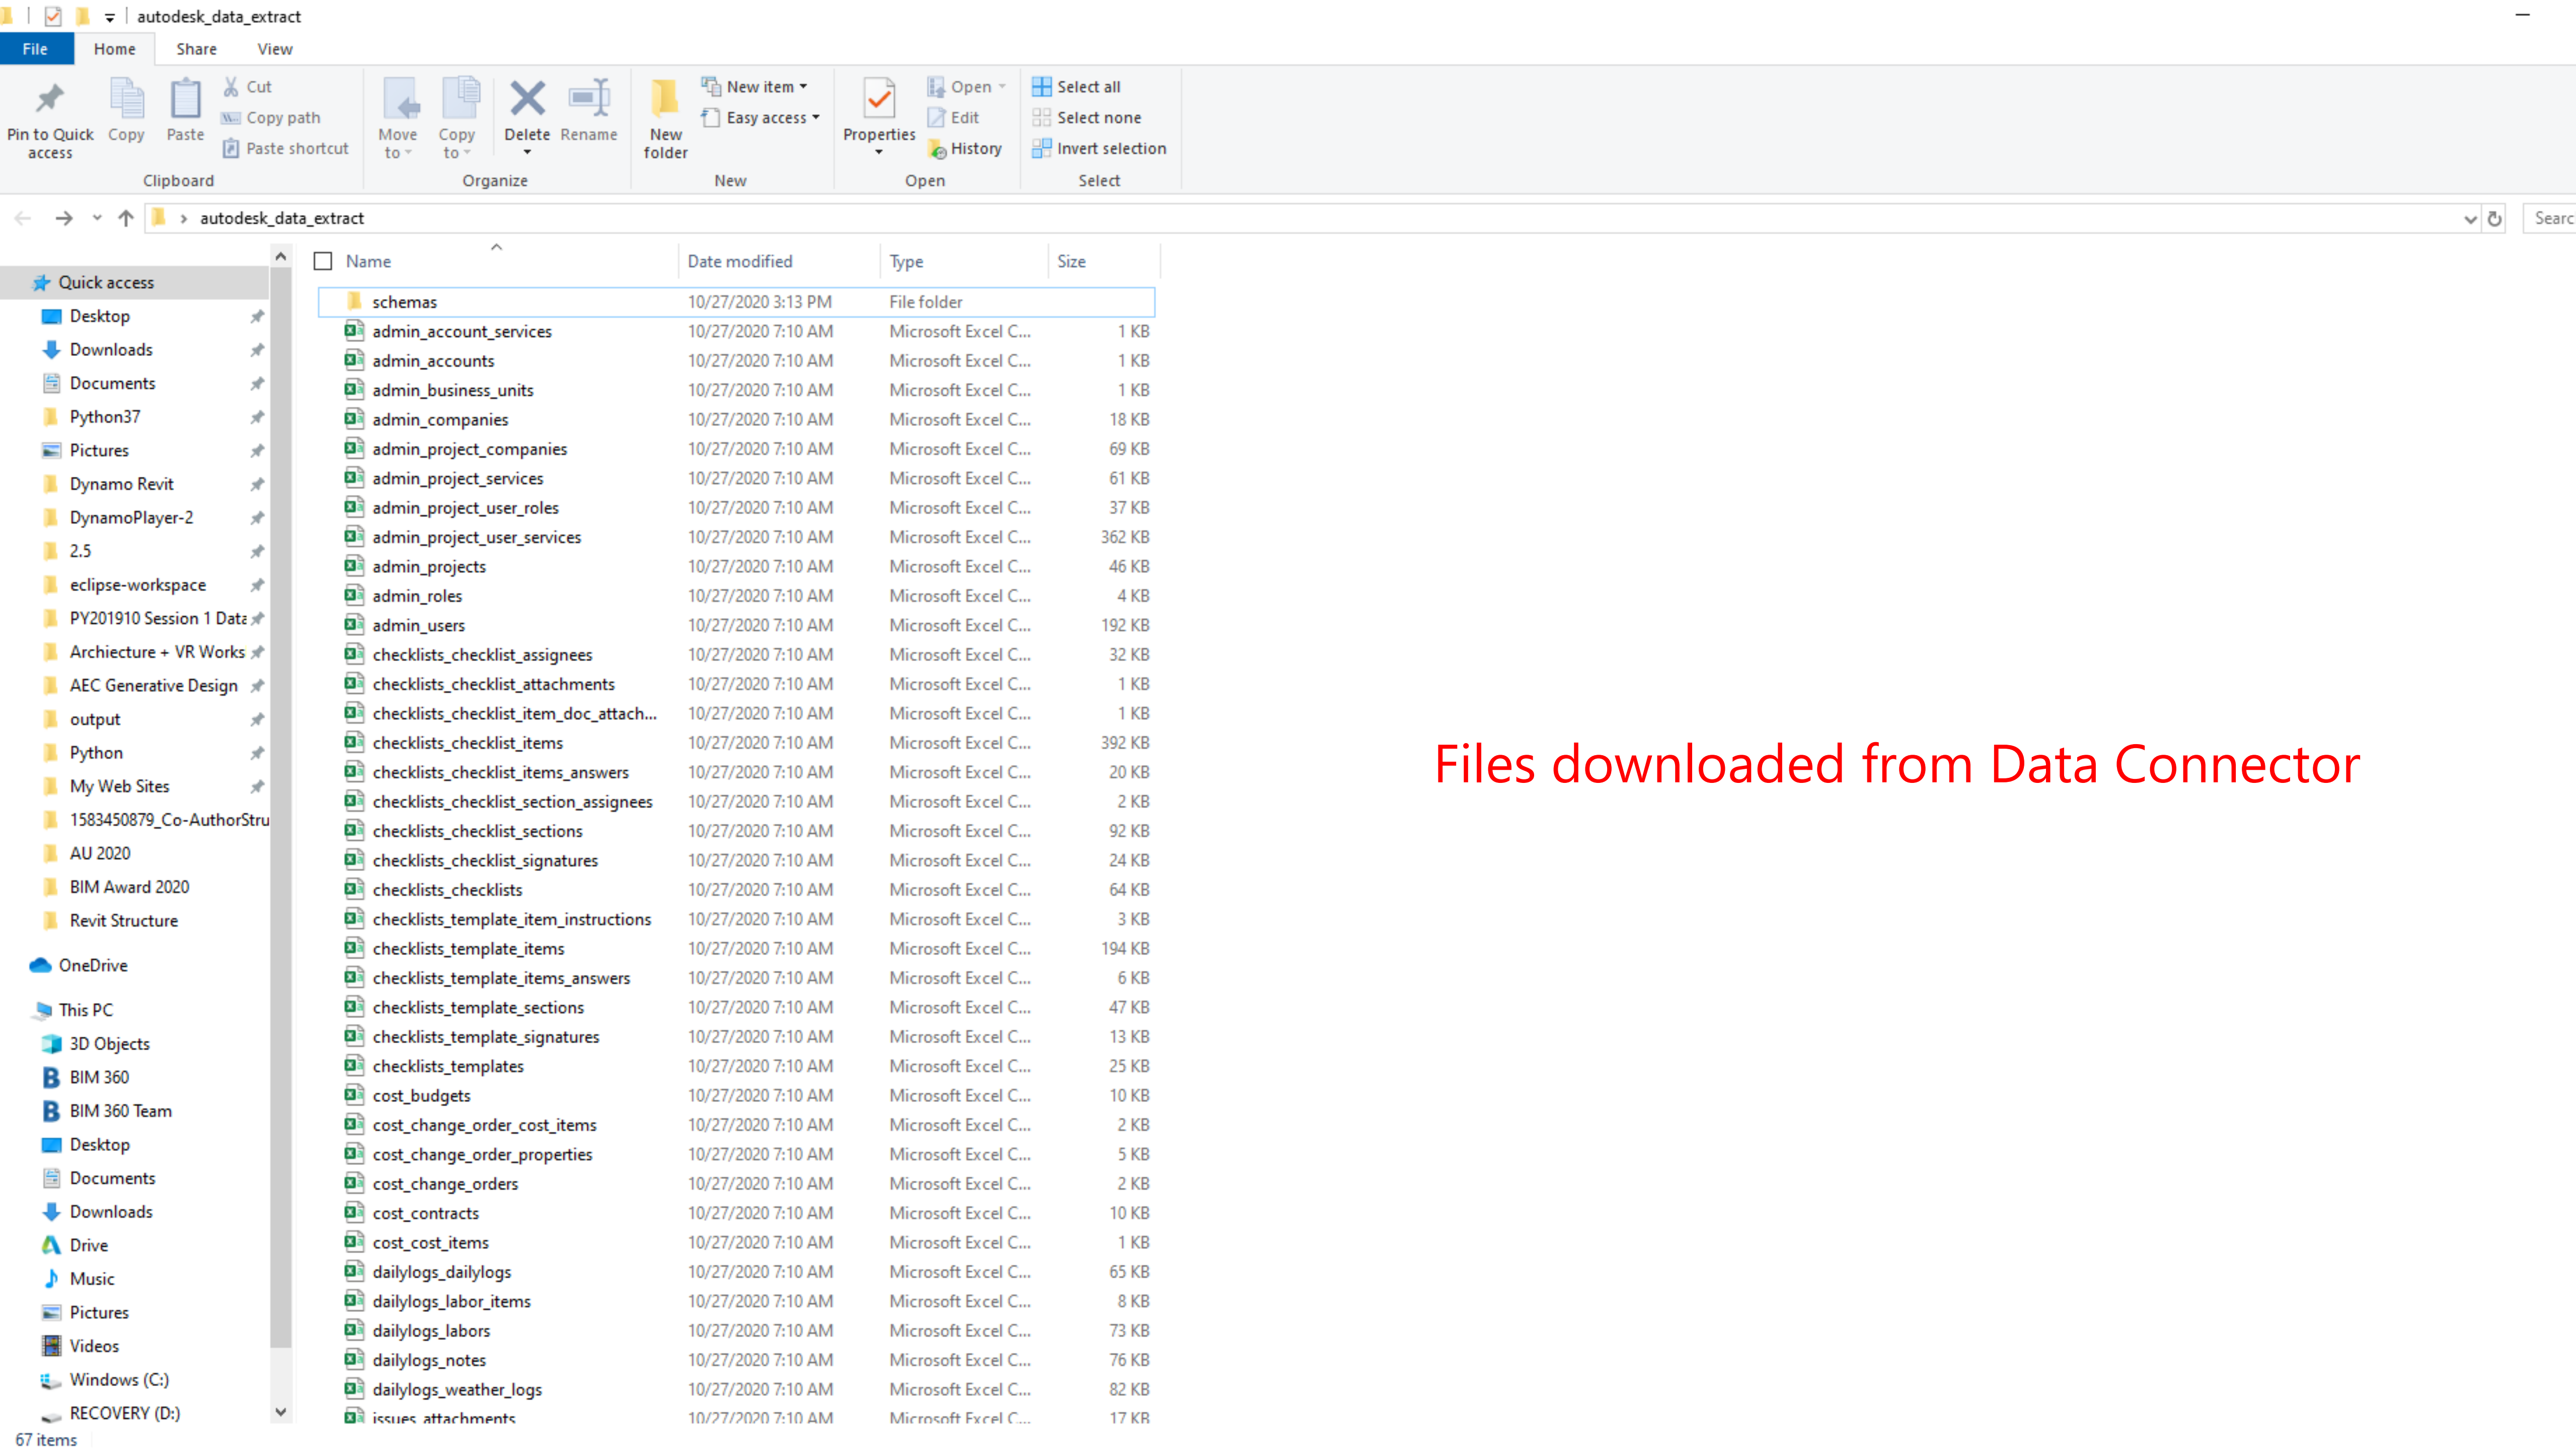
autodesk_data_extract

File Home Share View

Pin to Quick access Copy Paste Cut Copy path Paste shortcut
Clipboard

Move to Copy to Delete Rename
Organize

New folder New item Easy access
New

Properties Open Edit History
Open

Select all Select none Invert selection
Select

autodesk_data_extract

Searc

Quick access
Desktop
Downloads
Documents
Python37
Pictures
Dynamo Revit
DynamoPlayer-2
2.5
eclipse-workspace
PY201910 Session 1 Data
Archiecture + VR Works
AEC Generative Design
output
Python
My Web Sites
1583450879_Co-AuthorStru
AU 2020
BIM Award 2020
Revit Structure

OneDrive

This PC
3D Objects
BIM 360
BIM 360 Team
Desktop
Documents
Downloads
Drive
Music
Pictures
Videos
Windows (C:)
RECOVERY (D:)

67 items

| Name | Date modified | Type | Size |
|---|---|---|---|
| schemas | 10/27/2020 3:13 PM | File folder | |
| admin_account_services | 10/27/2020 7:10 AM | Microsoft Excel C... | 1 KB |
| admin_accounts | 10/27/2020 7:10 AM | Microsoft Excel C... | 1 KB |
| admin_business_units | 10/27/2020 7:10 AM | Microsoft Excel C... | 1 KB |
| admin_companies | 10/27/2020 7:10 AM | Microsoft Excel C... | 18 KB |
| admin_project_companies | 10/27/2020 7:10 AM | Microsoft Excel C... | 69 KB |
| admin_project_services | 10/27/2020 7:10 AM | Microsoft Excel C... | 61 KB |
| admin_project_user_roles | 10/27/2020 7:10 AM | Microsoft Excel C... | 37 KB |
| admin_project_user_services | 10/27/2020 7:10 AM | Microsoft Excel C... | 362 KB |
| admin_projects | 10/27/2020 7:10 AM | Microsoft Excel C... | 46 KB |
| admin_roles | 10/27/2020 7:10 AM | Microsoft Excel C... | 4 KB |
| admin_users | 10/27/2020 7:10 AM | Microsoft Excel C... | 192 KB |
| checklists_checklist_assignees | 10/27/2020 7:10 AM | Microsoft Excel C... | 32 KB |
| checklists_checklist_attachments | 10/27/2020 7:10 AM | Microsoft Excel C... | 1 KB |
| checklists_checklist_item_doc_attach... | 10/27/2020 7:10 AM | Microsoft Excel C... | 1 KB |
| checklists_checklist_items | 10/27/2020 7:10 AM | Microsoft Excel C... | 392 KB |
| checklists_checklist_items_answers | 10/27/2020 7:10 AM | Microsoft Excel C... | 20 KB |
| checklists_checklist_section_assignees | 10/27/2020 7:10 AM | Microsoft Excel C... | 2 KB |
| checklists_checklist_sections | 10/27/2020 7:10 AM | Microsoft Excel C... | 92 KB |
| checklists_checklist_signatures | 10/27/2020 7:10 AM | Microsoft Excel C... | 24 KB |
| checklists_checklists | 10/27/2020 7:10 AM | Microsoft Excel C... | 64 KB |
| checklists_template_item_instructions | 10/27/2020 7:10 AM | Microsoft Excel C... | 3 KB |
| checklists_template_items | 10/27/2020 7:10 AM | Microsoft Excel C... | 194 KB |
| checklists_template_items_answers | 10/27/2020 7:10 AM | Microsoft Excel C... | 6 KB |
| checklists_template_sections | 10/27/2020 7:10 AM | Microsoft Excel C... | 47 KB |
| checklists_template_signatures | 10/27/2020 7:10 AM | Microsoft Excel C... | 13 KB |
| checklists_templates | 10/27/2020 7:10 AM | Microsoft Excel C... | 25 KB |
| cost_budgets | 10/27/2020 7:10 AM | Microsoft Excel C... | 10 KB |
| cost_change_order_cost_items | 10/27/2020 7:10 AM | Microsoft Excel C... | 2 KB |
| cost_change_order_properties | 10/27/2020 7:10 AM | Microsoft Excel C... | 5 KB |
| cost_change_orders | 10/27/2020 7:10 AM | Microsoft Excel C... | 2 KB |
| cost_contracts | 10/27/2020 7:10 AM | Microsoft Excel C... | 10 KB |
| cost_cost_items | 10/27/2020 7:10 AM | Microsoft Excel C... | 1 KB |
| dailylogs_dailylogs | 10/27/2020 7:10 AM | Microsoft Excel C... | 65 KB |
| dailylogs_labor_items | 10/27/2020 7:10 AM | Microsoft Excel C... | 8 KB |
| dailylogs_labors | 10/27/2020 7:10 AM | Microsoft Excel C... | 73 KB |
| dailylogs_notes | 10/27/2020 7:10 AM | Microsoft Excel C... | 76 KB |
| dailylogs_weather_logs | 10/27/2020 7:10 AM | Microsoft Excel C... | 82 KB |
| issues_attachments | 10/27/2020 7:10 AM | Microsoft Excel C... | 17 KB |

Files downloaded from Data Connector